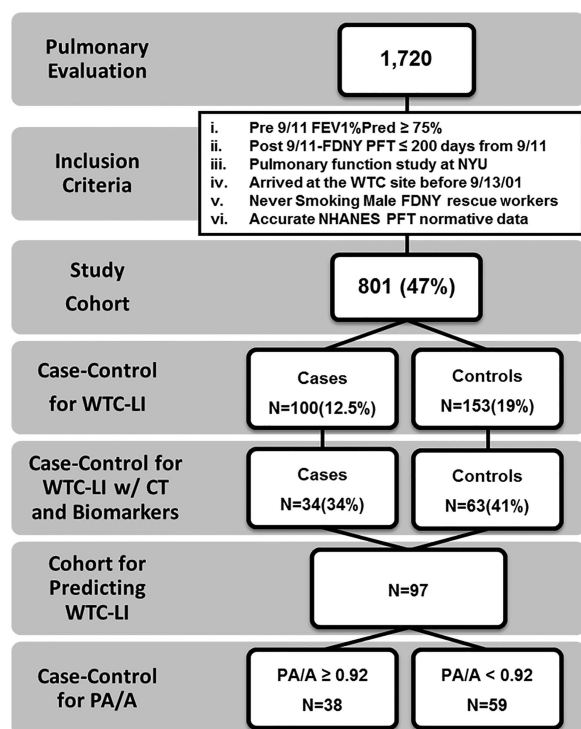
Pulmonary Evaluation

1,720

Inclusion Criteria

i. Pre 9/11 FEV1%Pred ≥ 75%
ii. Post 9/11-FDNY PFT ≤ 200 days from 9/11
iii. Pulmonary function study at NYU
iv. Arrived at the WTC site before 9/13/01
v. Never Smoking Male FDNY rescue workers
vi. Accurate NHANES PFT normative data

Study Cohort

801 (47%)

Case-Control for WTC-LI

Cases N=100(12.5%)

Controls N=153(19%)

Case-Control for WTC-LI w/ CT and Biomarkers

Cases N=34(34%)

Controls N=63(41%)

Cohort for Predicting WTC-LI

N=97

Case-Control for PA/A

PA/A ≥ 0.92 N=38

PA/A < 0.92 N=59